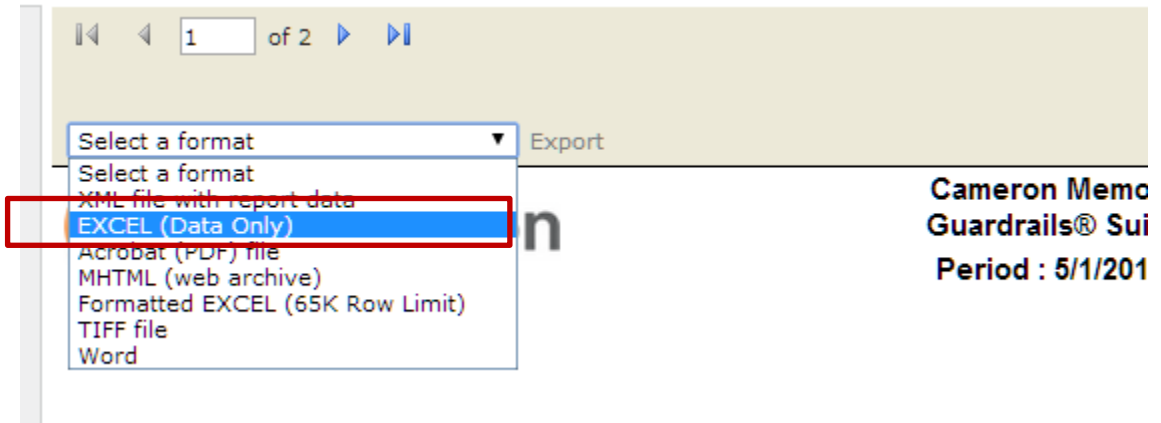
1 of 2

Select a format
Export

Select a format
XML file with report data
EXCEL (Data Only)
Acrobat (PDF) file
MHTML (web archive)
Formatted EXCEL (65K Row Limit)
TIFF file
Word

n

Cameron Memo
Guardrails® Sui
Period : 5/1/201